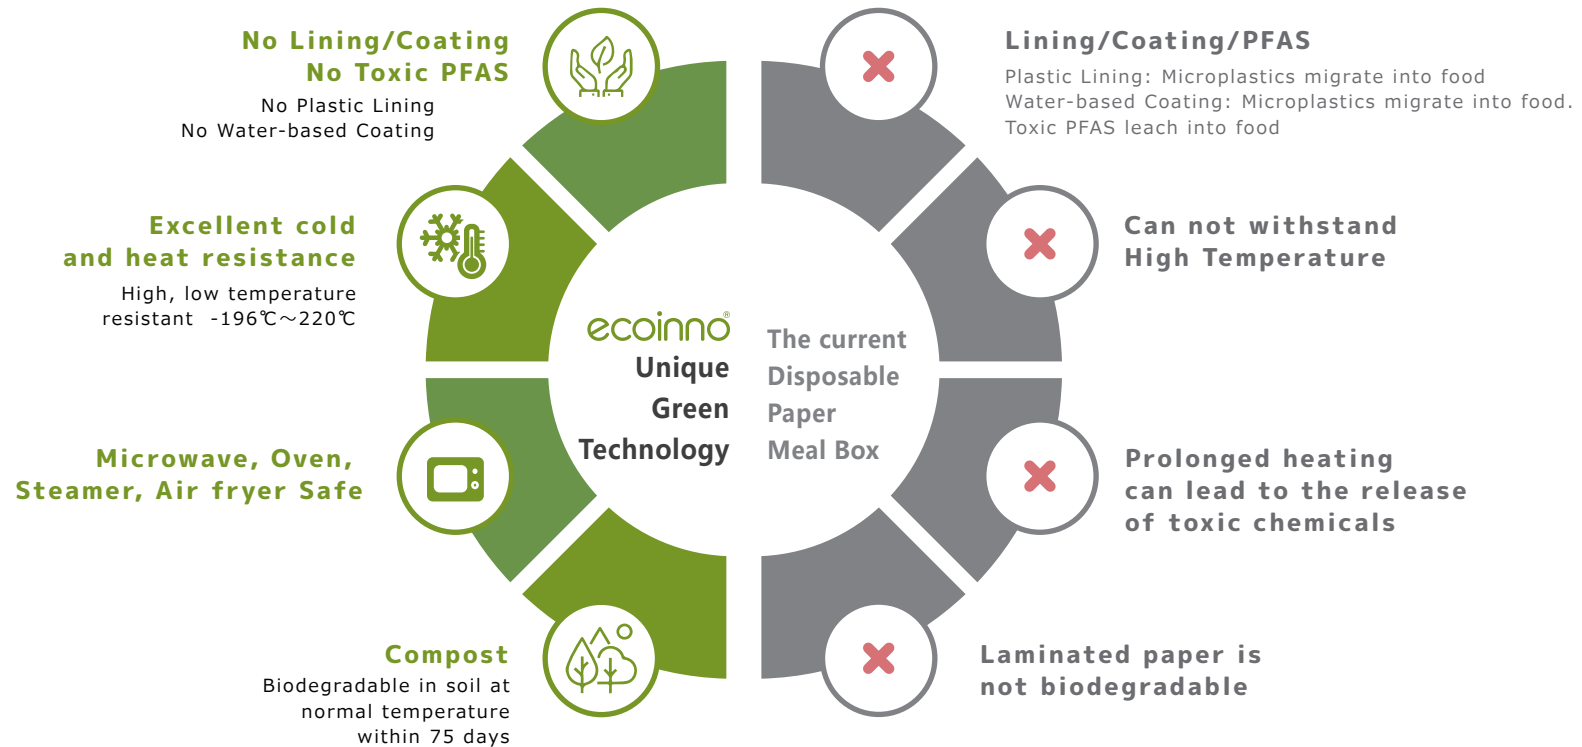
No Lining/Coating
No Toxic PFAS
No Plastic Lining
No Water-based Coating

Excellent cold and heat resistance
High, low temperature resistant -196℃～220℃

Microwave, Oven, Steamer, Air fryer Safe

Compost
Biodegradable in soil at normal temperature within 75 days

ecoinno®
Unique
Green
Technology

The current
Disposable
Paper
Meal Box

Lining/Coating/PFAS
Plastic Lining: Microplastics migrate into food
Water-based Coating: Microplastics migrate into food.
Toxic PFAS leach into food

Can not withstand High Temperature

Prolonged heating can lead to the release of toxic chemicals

Laminated paper is not biodegradable